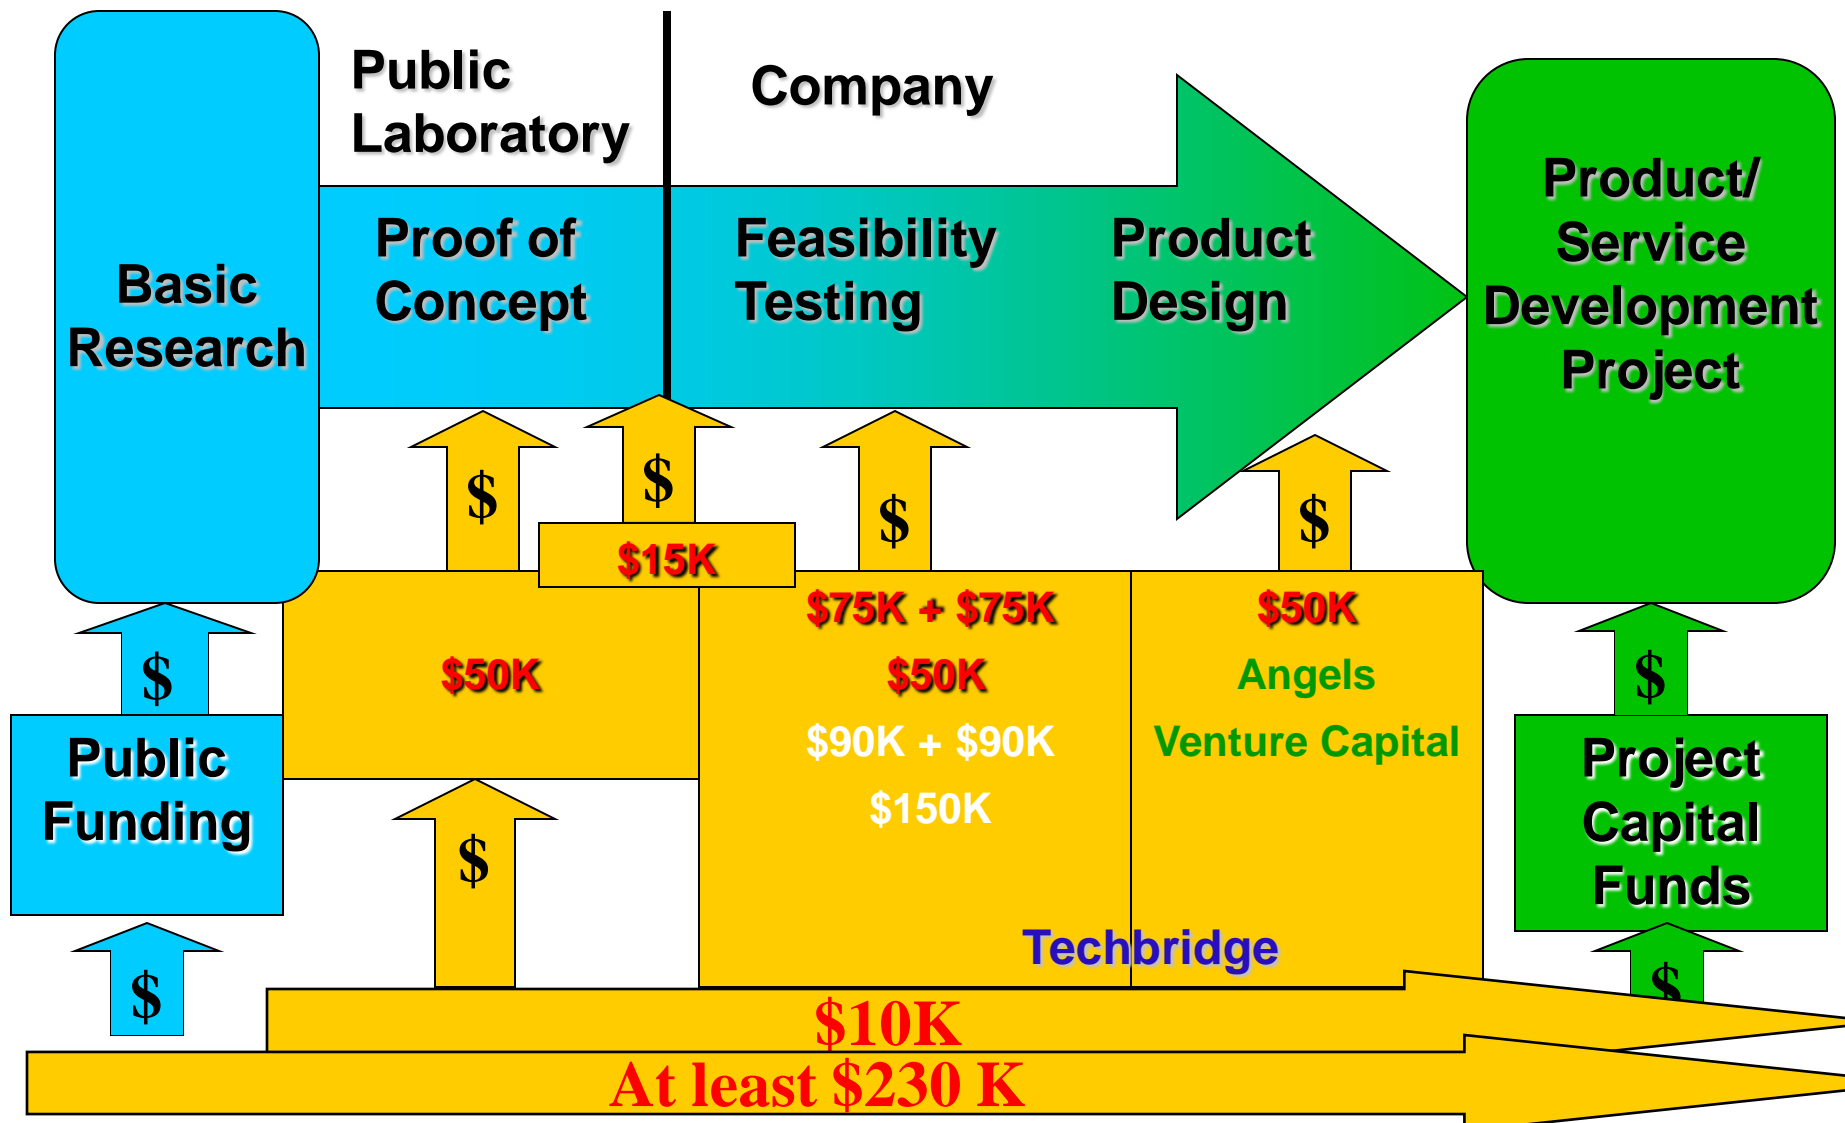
Basic Research

Public Laboratory

Company

Proof of Concept

Feasibility Testing

Product Design

Product/ Service Development Project

$

$

$

$

$15K

$50K

$75K + $75K

$50K

$90K + $90K

$150K

$50K

Angels

Venture Capital

$

Public Funding

$

$

Project Capital Funds

$

Techbridge

$

$10K

At least $230 K